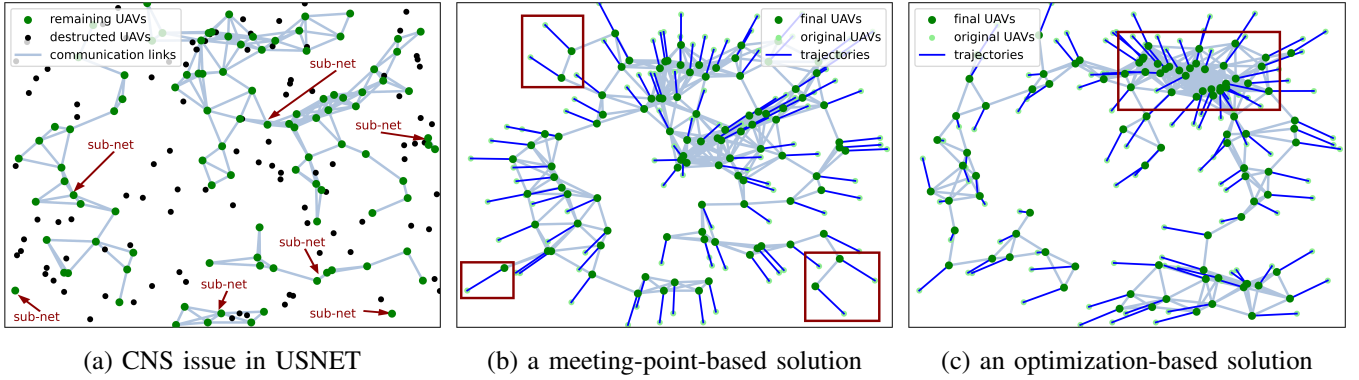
remaining UAVs
destructed UAVs
communication links
sub-net
sub-net
sub-net
sub-net
sub-net
sub-net
sub-net

final UAVs
original UAVs
trajectories

final UAVs
original UAVs
trajectories

(a) CNS issue in USNET

(b) a meeting-point-based solution

(c) an optimization-based solution